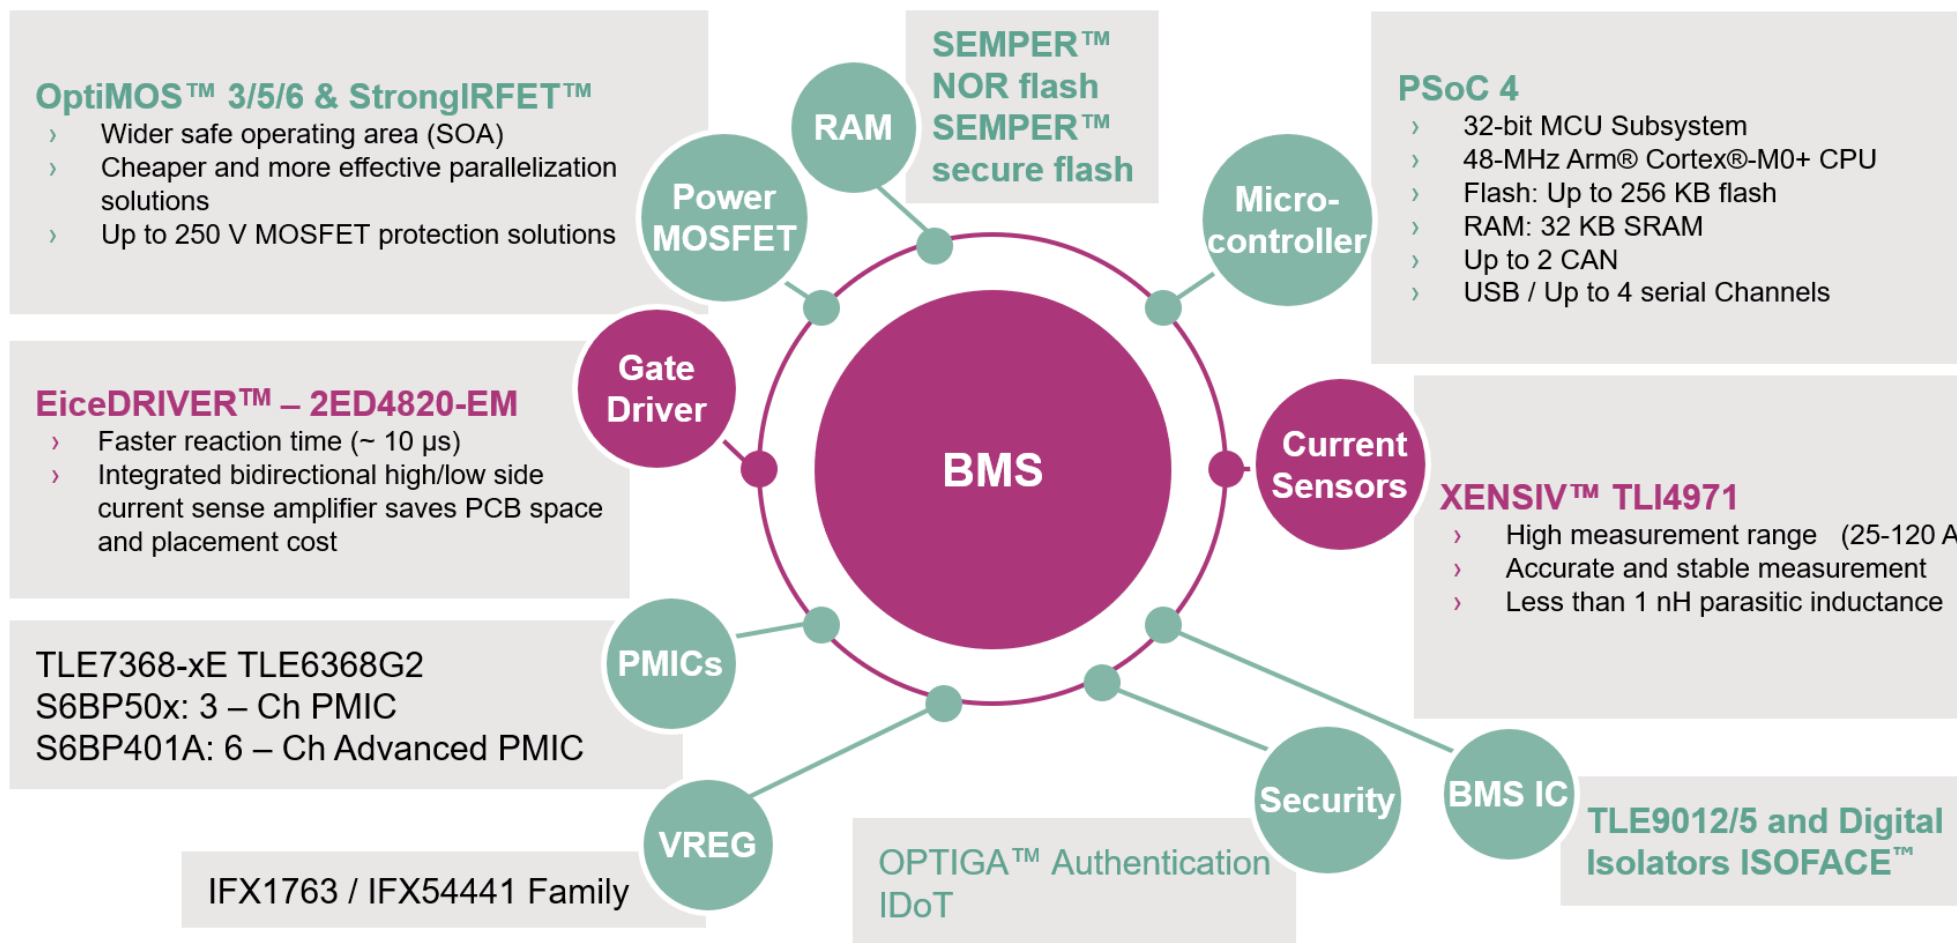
OptiMOS™ 3/5/6 & StrongIRFET™
› Wider safe operating area (SOA)
› Cheaper and more effective parallelization solutions
› Up to 250 V MOSFET protection solutions

RAM

SEMPER™ NOR flash
SEMPER™ secure flash

PSoC 4
› 32-bit MCU Subsystem
› 48-MHz Arm® Cortex®-M0+ CPU
› Flash: Up to 256 KB flash
› RAM: 32 KB SRAM
› Up to 2 CAN
› USB / Up to 4 serial Channels

Power MOSFET

Micro-controller

Gate Driver

EiceDRIVER™ – 2ED4820-EM
› Faster reaction time (~ 10 µs)
› Integrated bidirectional high/low side current sense amplifier saves PCB space and placement cost

BMS

Current Sensors

XENSIV™ TLI4971
› High measurement range (25-120 A
› Accurate and stable measurement
› Less than 1 nH parasitic inductance

PMICs

TLE7368-xE TLE6368G2
S6BP50x: 3 – Ch PMIC
S6BP401A: 6 – Ch Advanced PMIC

VREG

IFX1763 / IFX54441 Family

Security

OPTIGA™ Authentication IDoT

BMS IC

TLE9012/5 and Digital Isolators ISOFACE™